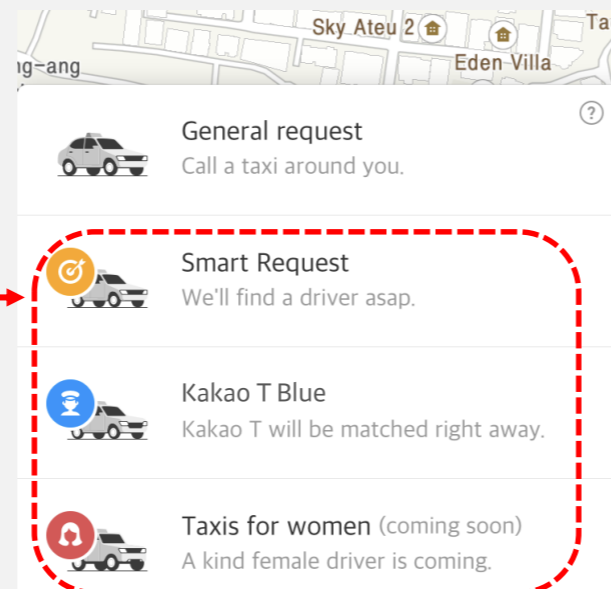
Sky Ateu 2
Ta
ng-ang
Eden Villa

?

General request
Call a taxi around you.

Smart Request
We'll find a driver asap.

Kakao T Blue
Kakao T will be matched right away.

Taxis for women (coming soon)
A kind female driver is coming.